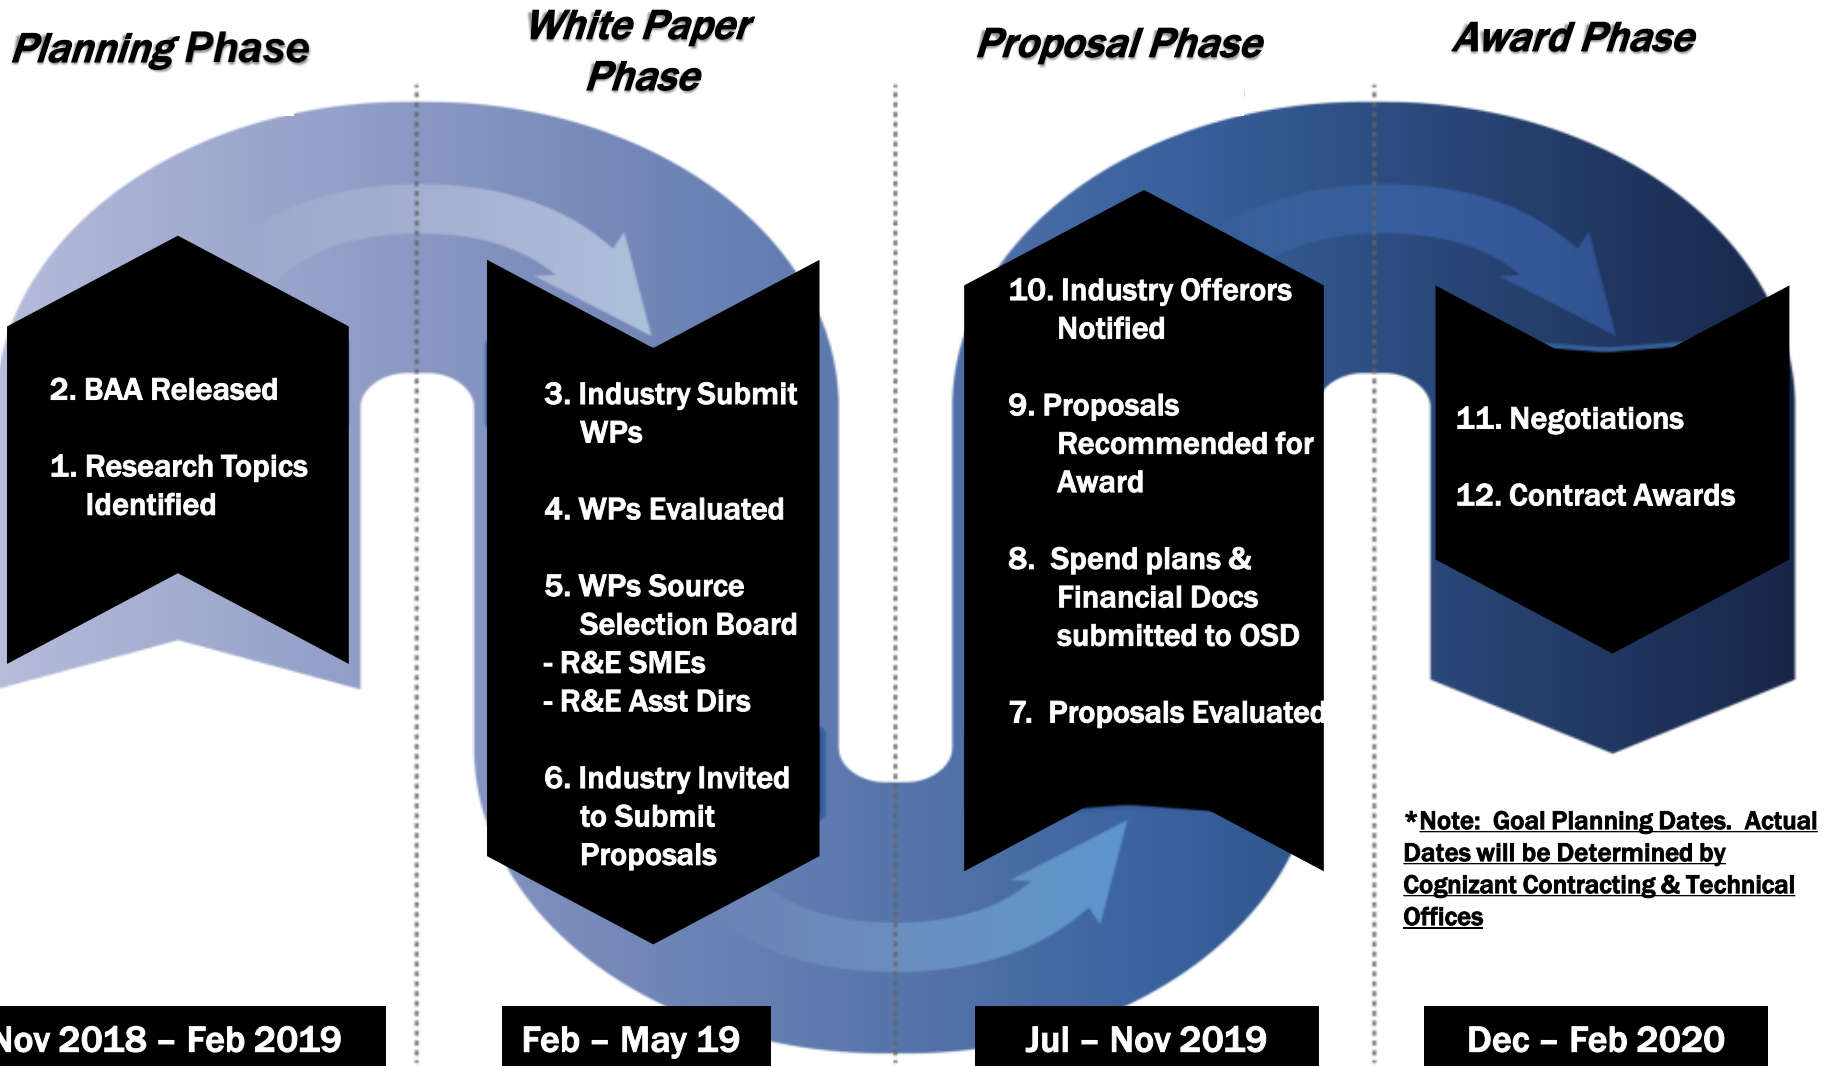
Planning Phase

White Paper Phase

Proposal Phase

Award Phase

2. BAA Released

1. Research Topics Identified

3. Industry Submit WPs

4. WPs Evaluated

5. WPs Source Selection Board
- R&E SMEs
- R&E Asst Dirs

6. Industry Invited to Submit Proposals

10. Industry Offerors Notified

9. Proposals Recommended for Award

8. Spend plans & Financial Docs submitted to OSD

7. Proposals Evaluated

11. Negotiations

12. Contract Awards

*Note: Goal Planning Dates. Actual Dates will be Determined by Cognizant Contracting & Technical Offices

Nov 2018 – Feb 2019

Feb – May 19

Jul – Nov 2019

Dec – Feb 2020